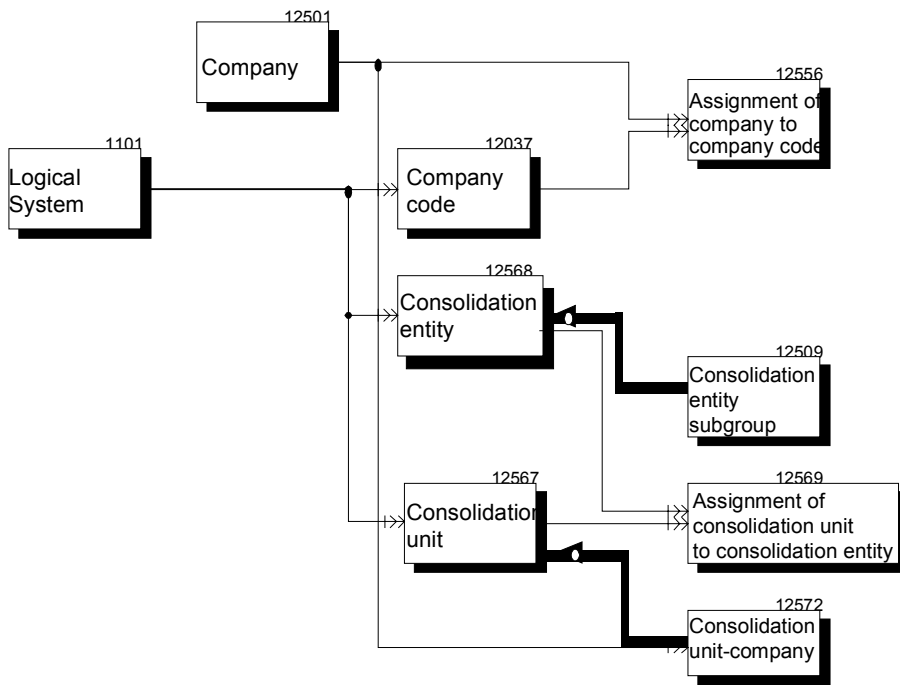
12501
Company

12556
Assignment of company to company code

1101
Logical System

12037
Company code

12568
Consolidation entity

12509
Consolidation entity subgroup

12567
Consolidation unit

12569
Assignment of consolidation unit to consolidation entity

12572
Consolidation unit-company